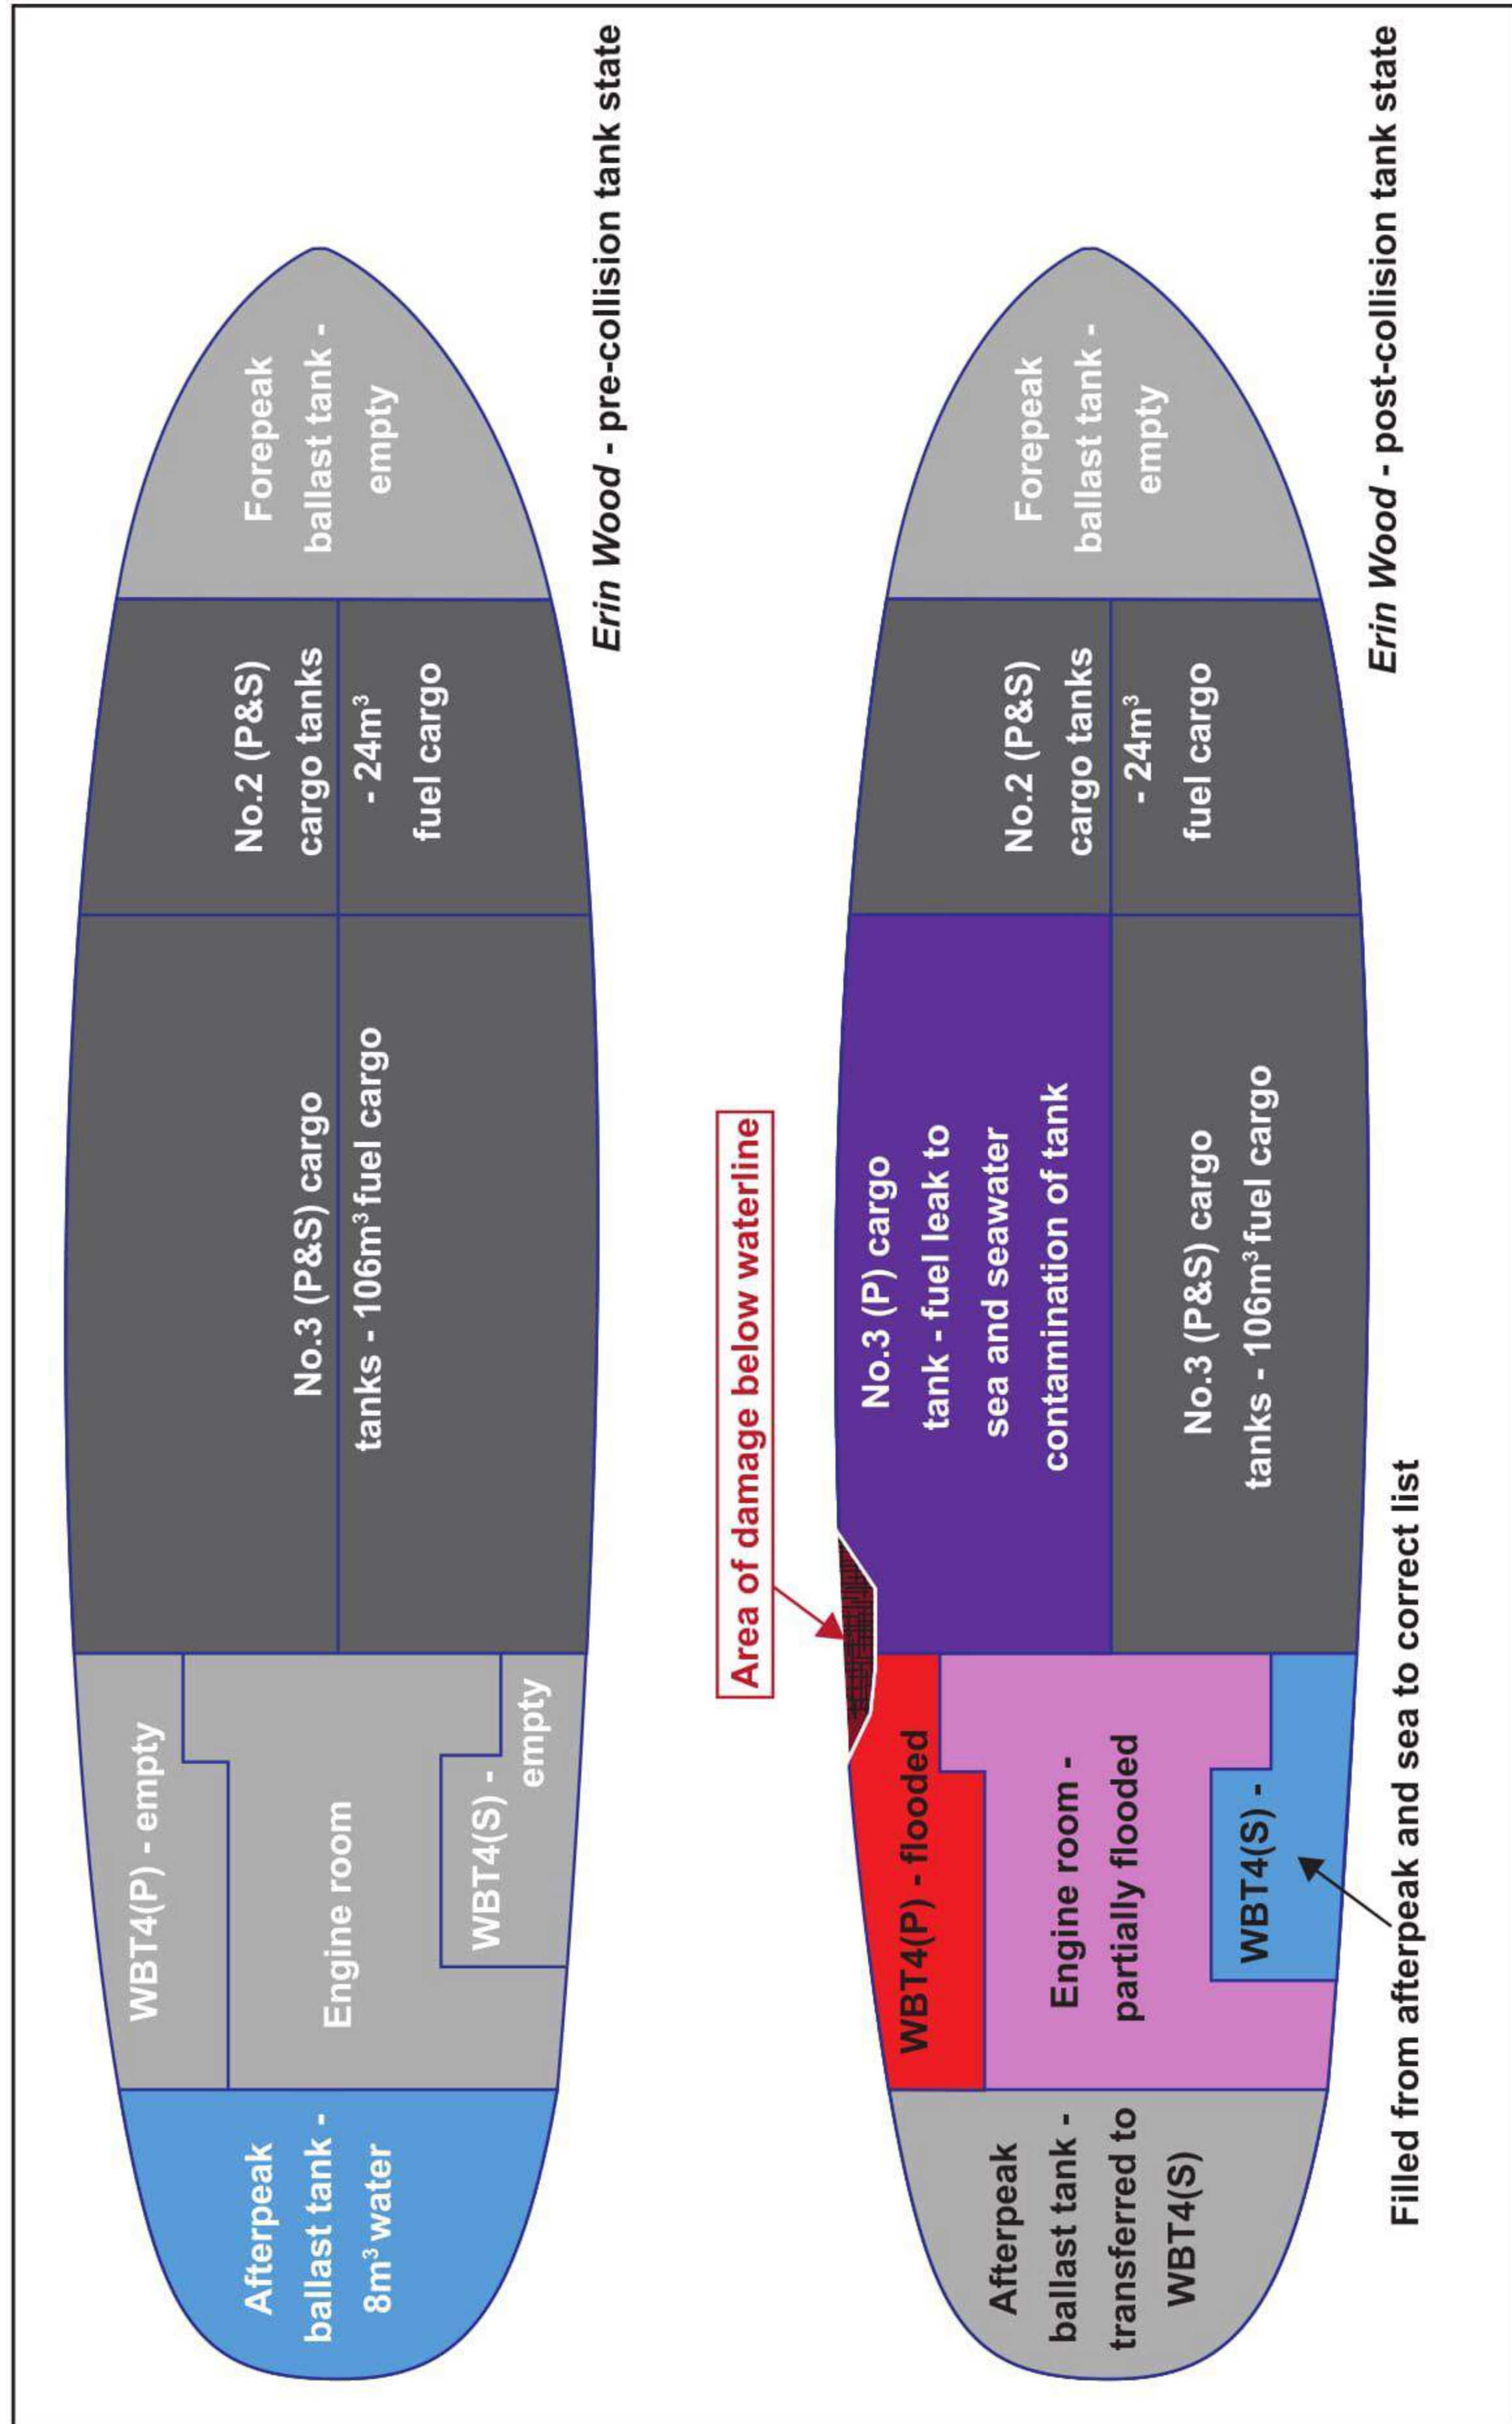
Afterpeak ballast tank - $8m^3$ water

WBT4(P) - empty

Engine room

WBT4(S) - empty

No.3 (P&S) cargo tanks - $106m^3$ fuel cargo

No.2 (P&S) cargo tanks - $24m^3$ fuel cargo

Forepeak ballast tank - empty

Erin Wood - pre-collision tank state

Area of damage below waterline

Afterpeak ballast tank - transferred to WBT4(S)

WBT4(P) - flooded

Engine room - partially flooded

WBT4(S) -

Filled from afterpeak and sea to correct list

No.3 (P) cargo tank - fuel leak to sea and seawater contamination of tank

No.3 (P&S) cargo tanks - $106m^3$ fuel cargo

No.2 (P&S) cargo tanks - $24m^3$ fuel cargo

Forepeak ballast tank - empty

Erin Wood - post-collision tank state